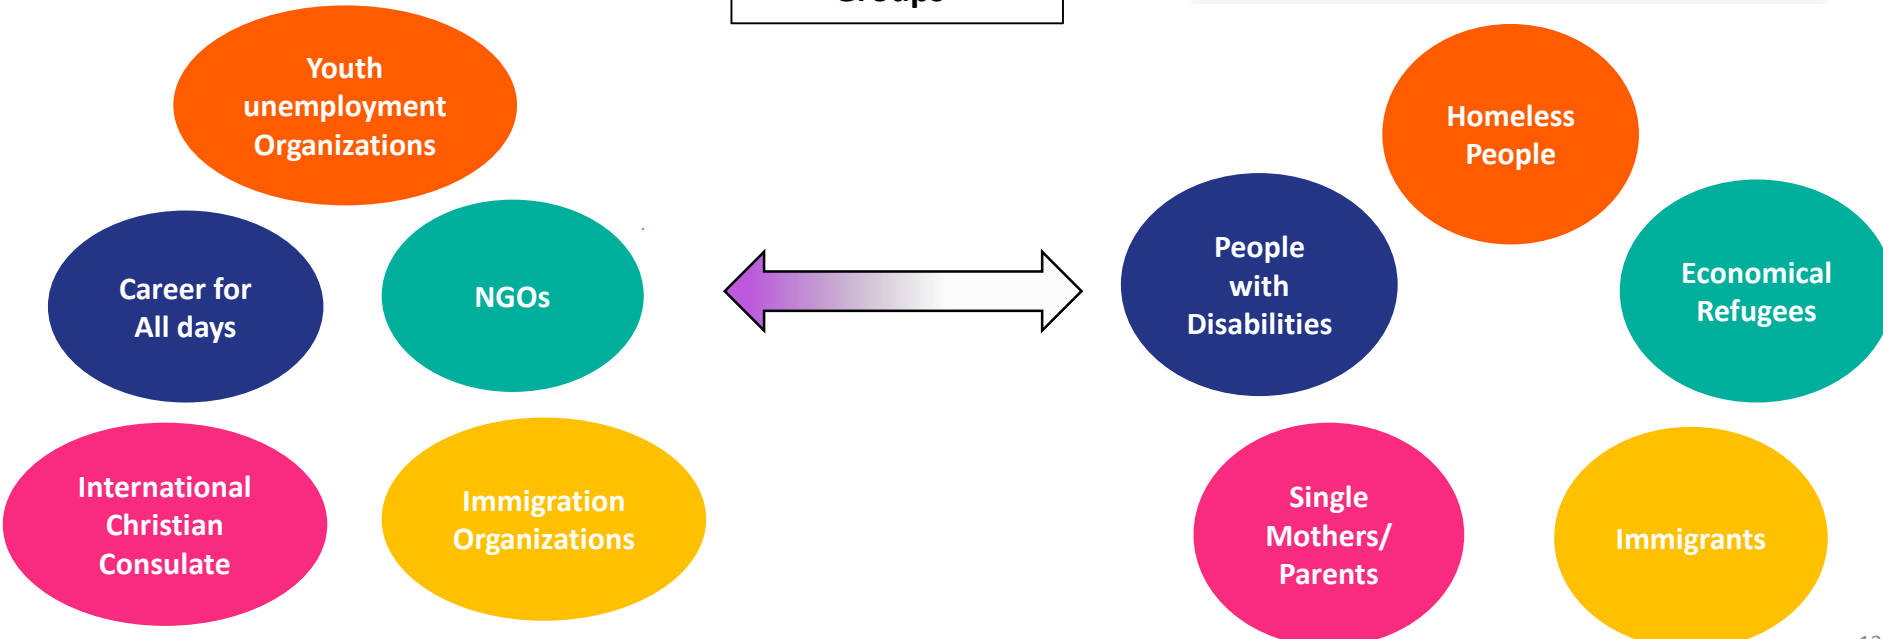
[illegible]

Youth unemployment Organizations

Career for All days

NGOs

International Christian Consulate

Immigration Organizations

Homeless People

People with Disabilities

Economical Refugees

Single Mothers/ Parents

Immigrants